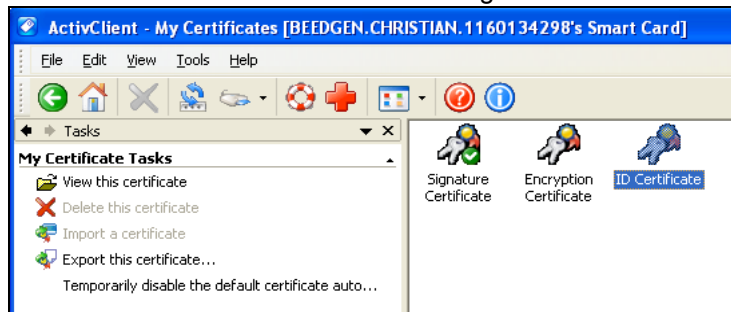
ActivClient - My Certificates [BEEDGEN.CHRISTIAN.1160134298's Smart Card]

File Edit View Tools Help

Tasks

My Certificate Tasks

View this certificate

Delete this certificate

Import a certificate

Export this certificate...

Temporarily disable the default certificate auto...

Signature Certificate

Encryption Certificate

ID Certificate